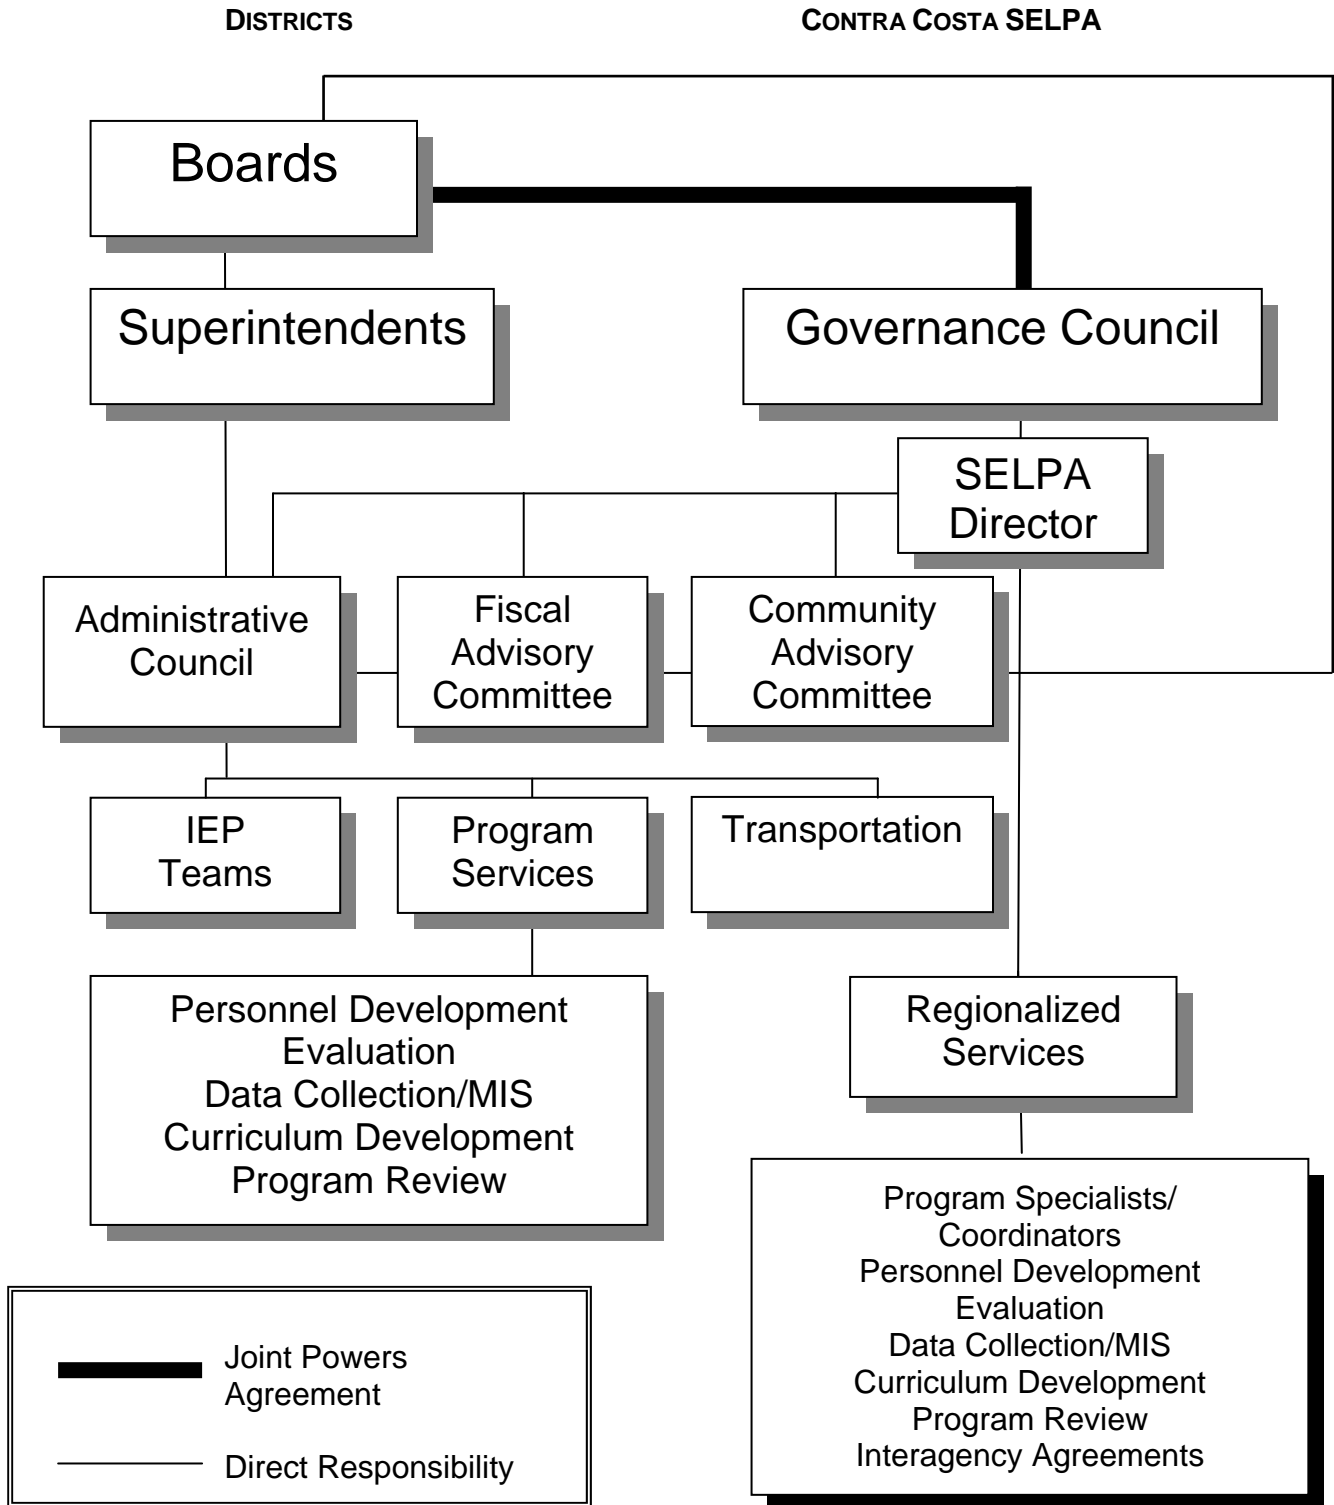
DISTRICTS

CONTRA COSTA SELPA

Boards

Superintendents

Governance Council

SELPA Director

Administrative Council

Fiscal Advisory Committee

Community Advisory Committee

IEP Teams

Program Services

Transportation

Personnel Development
Evaluation
Data Collection/MIS
Curriculum Development
Program Review

Regionalized Services

Program Specialists/ Coordinators
Personnel Development
Evaluation
Data Collection/MIS
Curriculum Development
Program Review
Interagency Agreements

Joint Powers Agreement

Direct Responsibility